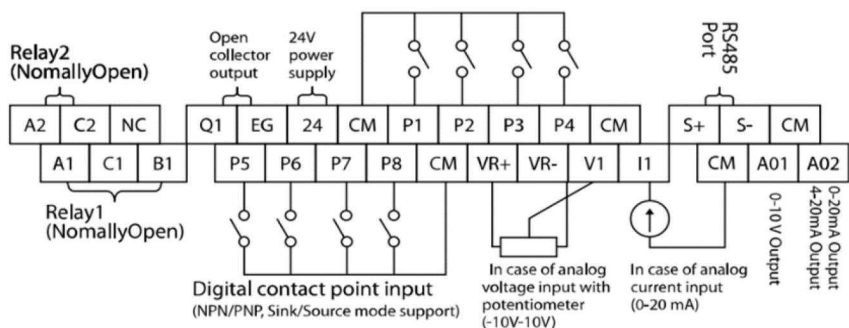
Relay2
(NomallyOpen)

Open collector output

24V power supply

RS485 Port

| A2 | C2 | NC | Q1 | EG | 24 | CM | P1 | P2 | P3 | P4 | CM | S+ | S- | CM |
|---|---|---|---|---|---|---|---|---|---|---|---|---|---|---|

| A1 | C1 | B1 | P5 | P6 | P7 | P8 | CM | VR+ | VR- | V1 | I1 | CM | A01 | A02 |
|---|---|---|---|---|---|---|---|---|---|---|---|---|---|---|

Relay1
(NomallyOpen)

Digital contact point input
(NPN/PNP, Sink/Source mode support)

In case of analog voltage input with potentiometer (-10V-10V)

In case of analog current input (0-20 mA)

0-10V Output

0-20mA Output
4-20mA Output